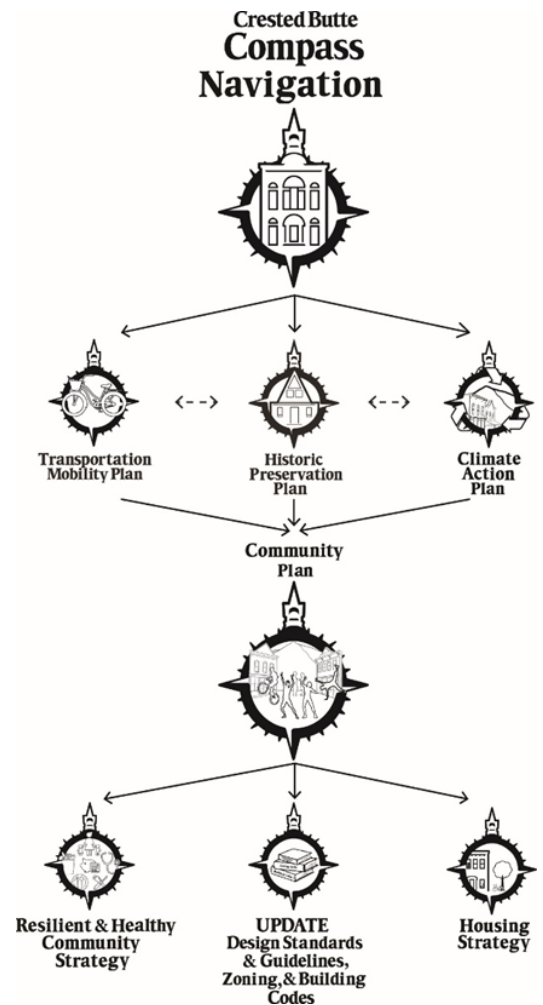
Crested Butte
Compass Navigation

Transportation Mobility Plan

Historic Preservation Plan

Climate Action Plan

Community Plan

Resilient & Healthy Community Strategy

UPDATE Design Standards & Guidelines, Zoning, & Building Codes

Housing Strategy